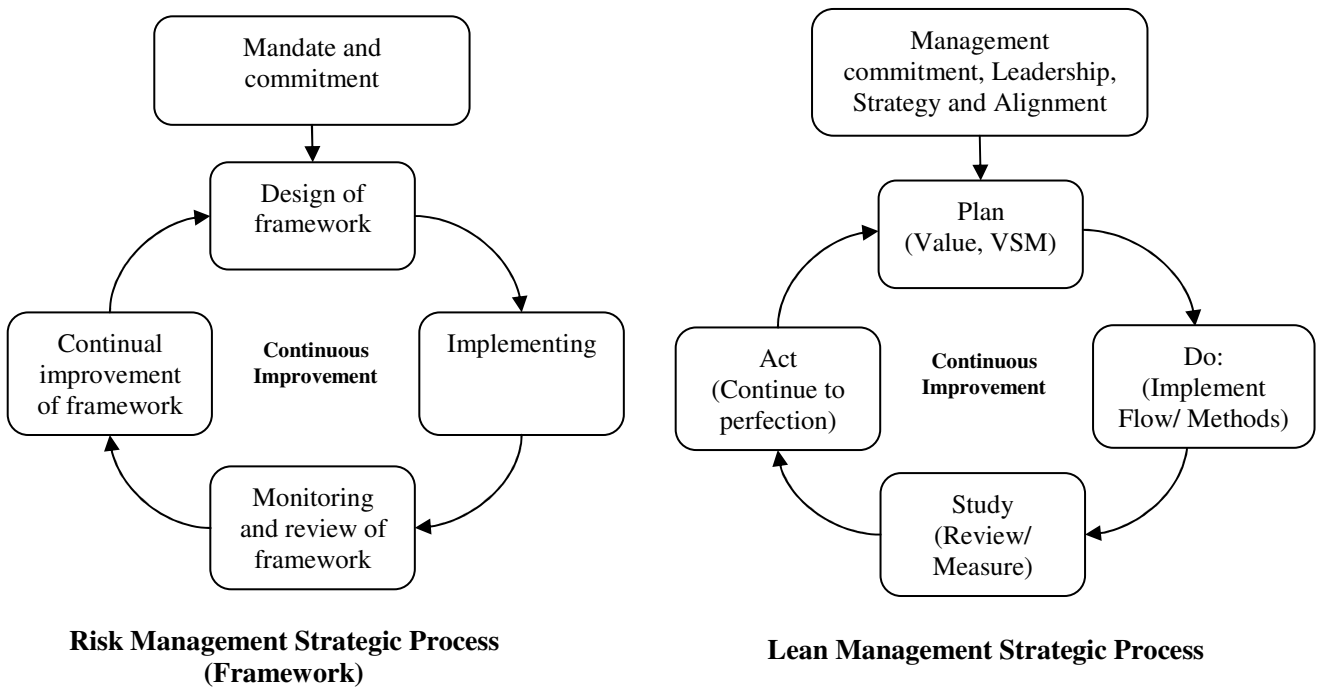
Mandate and commitment

Design of framework

Implementing

Monitoring and review of framework

Continual improvement of framework

Continuous Improvement

Risk Management Strategic Process (Framework)

Management commitment, Leadership, Strategy and Alignment

Plan (Value, VSM)

Do: (Implement Flow/ Methods)

Study (Review/ Measure)

Act (Continue to perfection)

Continuous Improvement

Lean Management Strategic Process